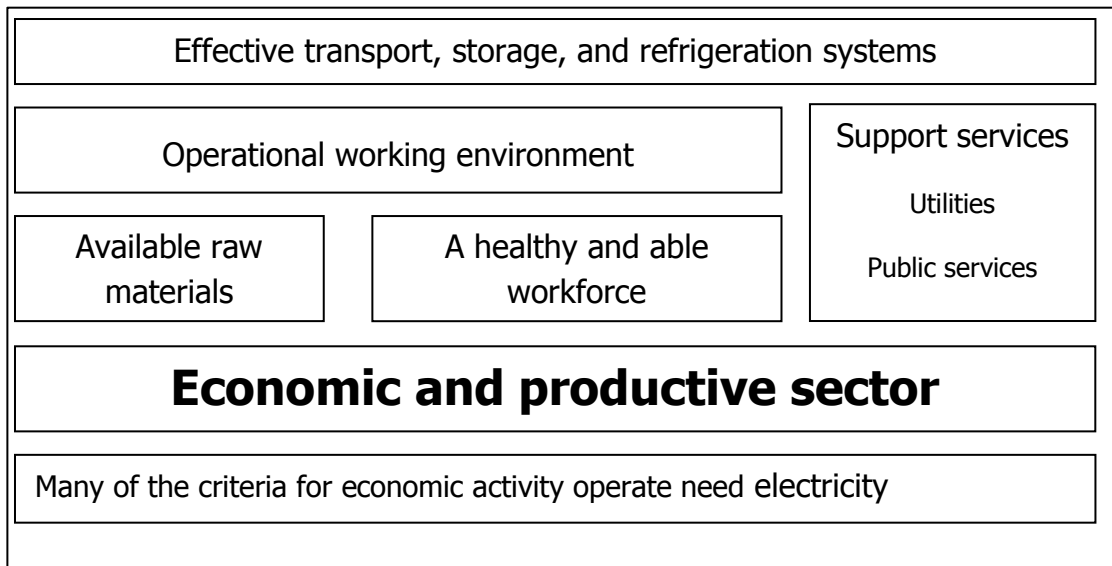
Effective transport, storage, and refrigeration systems

Operational working environment

Support services

Utilities

Public services

Available raw materials

A healthy and able workforce

**Economic and productive sector**

Many of the criteria for economic activity operate need electricity